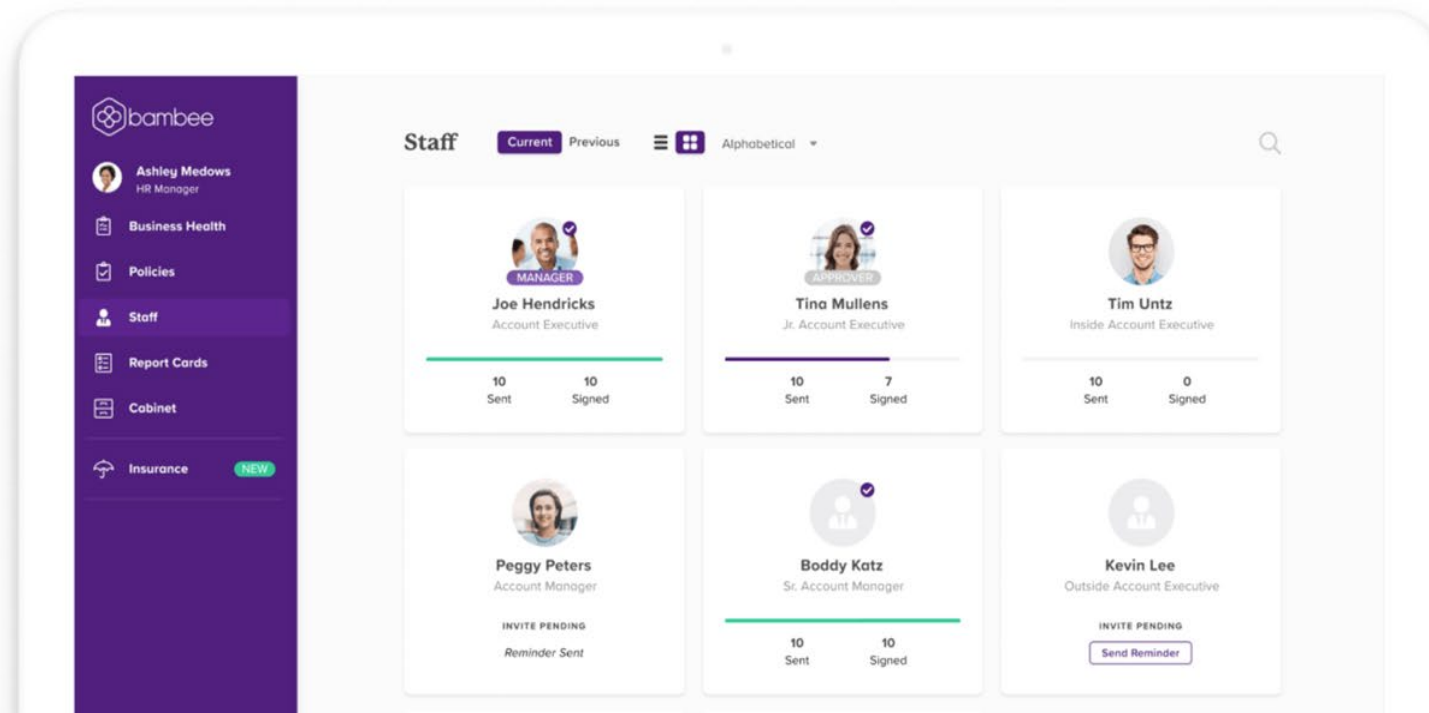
bambee

Ashley Medows
HR Manager

Business Health
Policies
Staff
Report Cards
Cabinet
Insurance NEW

Staff Current Previous Alphabetical

MANAGER
Joe Hendricks
Account Executive
10 Sent 10 Signed

APPROVER
Tina Mullens
Jr. Account Executive
10 Sent 7 Signed

Tim Untz
Inside Account Executive
10 Sent 0 Signed

Peggy Peters
Account Manager
INVITE PENDING
Reminder Sent

Boddy Katz
Sr. Account Manager
10 Sent 10 Signed

Kevin Lee
Outside Account Executive
INVITE PENDING
Send Reminder